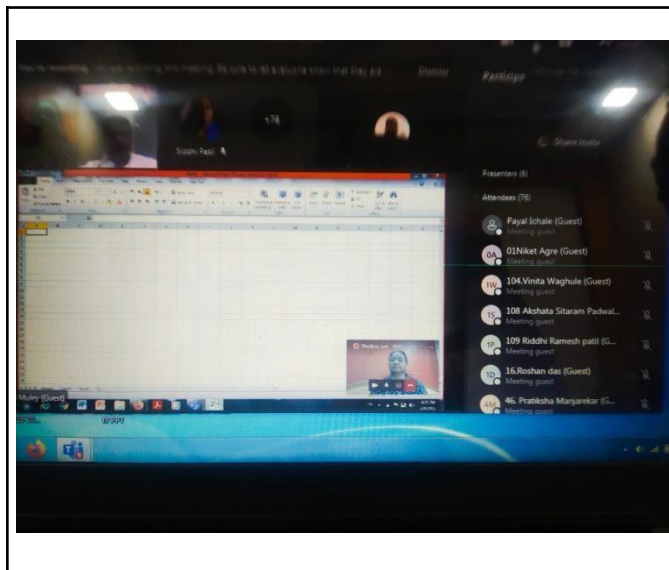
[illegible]

Siddhi Patil

+76

Share invite

Presenters (6)

Attendees (76)

Payal Ichale (Guest)
Meeting guest

0A 01Niket Agre (Guest)
Meeting guest

1W 104.Vinita Waghule (Guest)
Meeting guest

1S 108 Akshata Sitaram Padwal...
Meeting guest

1P 109 Riddhi Ramesh patil (G...
Meeting guest

1D 16.Roshan das (Guest)
Meeting guest

4M 46. Pratiksha Manjarekar (G...
Meeting guest

Mulay (Guest)